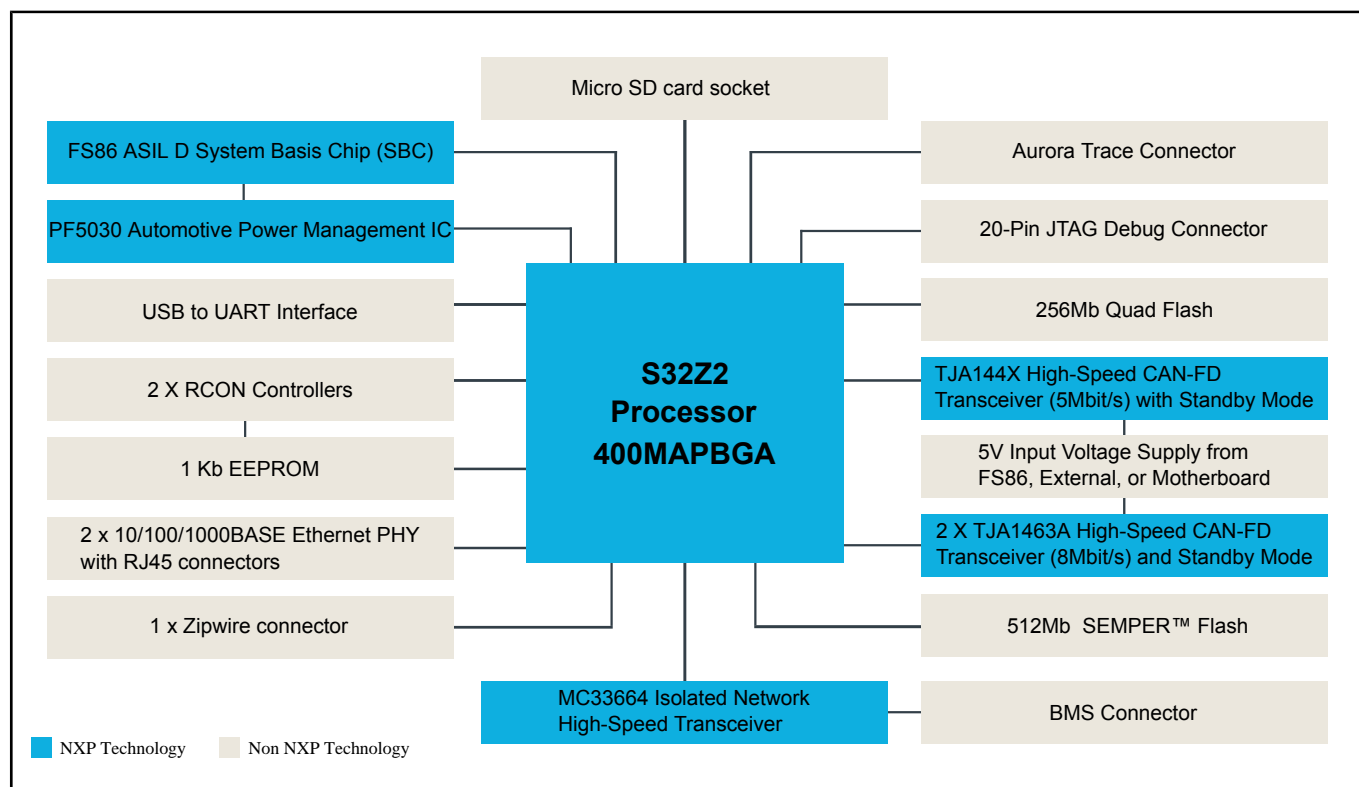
Micro SD card socket

FS86 ASIL D System Basis Chip (SBC)

Aurora Trace Connector

PF5030 Automotive Power Management IC

20-Pin JTAG Debug Connector

USB to UART Interface

256Mb Quad Flash

2 X RCON Controllers

S32Z2
Processor
400MAPBGA

TJA144X High-Speed CAN-FD Transceiver (5Mbit/s) with Standby Mode

1 Kb EEPROM

5V Input Voltage Supply from FS86, External, or Motherboard

2 x 10/100/1000BASE Ethernet PHY with RJ45 connectors

2 X TJA1463A High-Speed CAN-FD Transceiver (8Mbit/s) and Standby Mode

1 x Zipwire connector

512Mb SEMPER™ Flash

MC33664 Isolated Network High-Speed Transceiver

BMS Connector

NXP Technology

Non NXP Technology